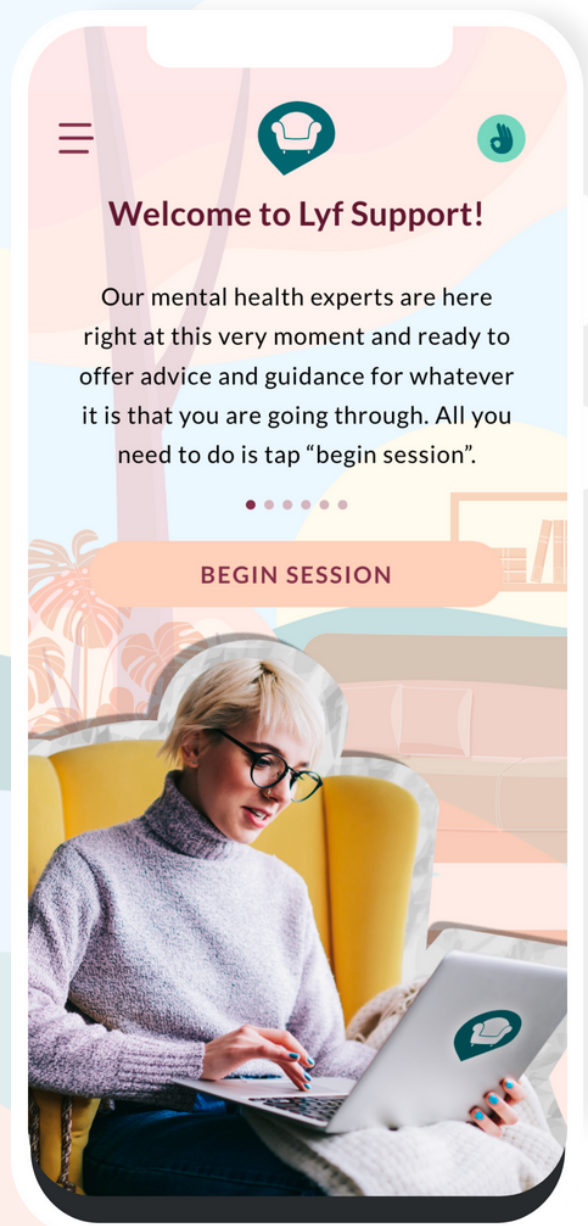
Welcome to Lyf Support!

Our mental health experts are here right at this very moment and ready to offer advice and guidance for whatever it is that you are going through. All you need to do is tap “begin session”.

BEGIN SESSION